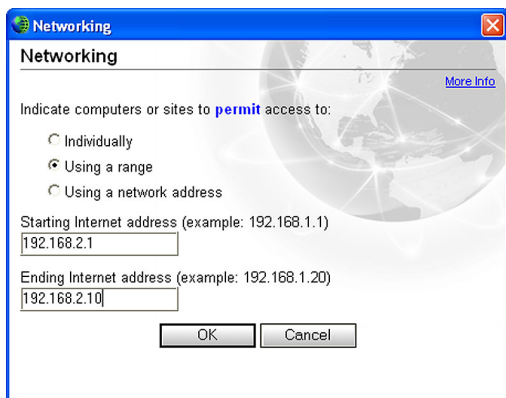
Networking

Networking

More Info

Indicate computers or sites to permit access to:

Individually

Using a range

Using a network address

Starting Internet address (example: 192.168.1.1)

192.168.2.1

Ending Internet address (example: 192.168.1.20)

192.168.2.10

OK

Cancel